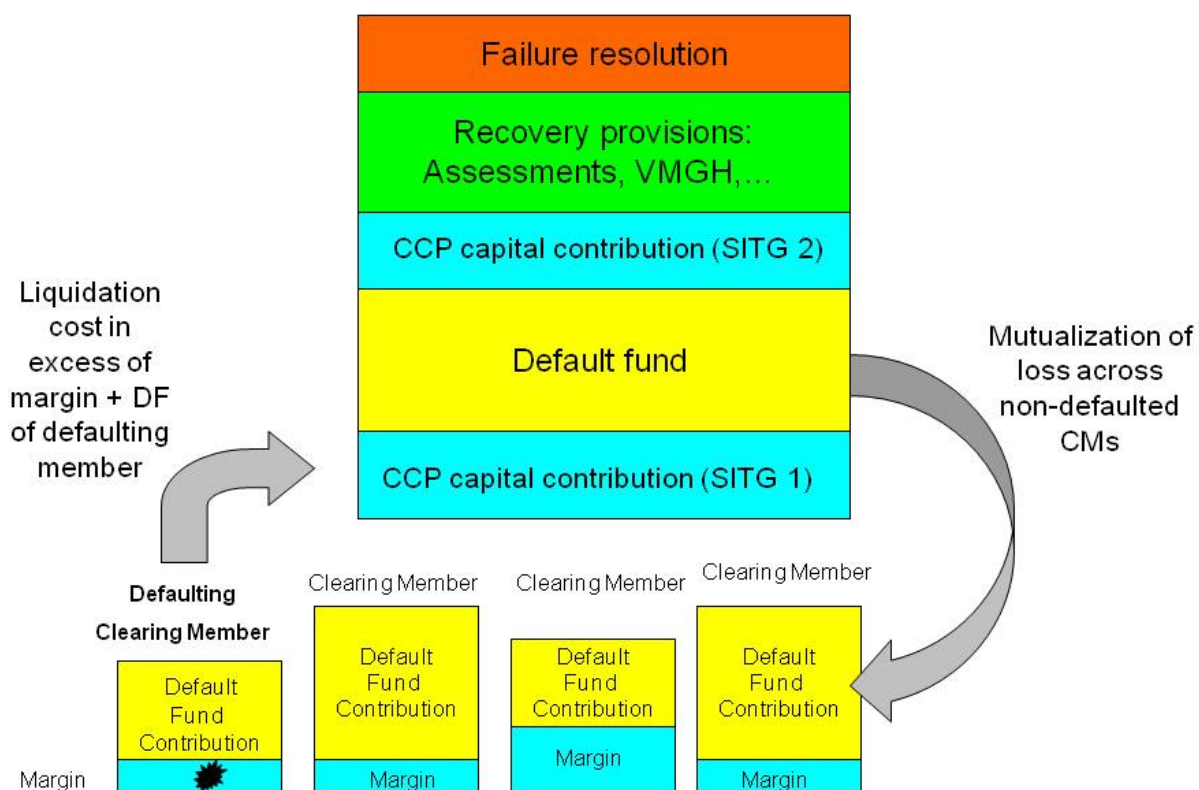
Failure resolution

Recovery provisions: Assessments, VMGH,...

CCP capital contribution (SITG 2)

Default fund

CCP capital contribution (SITG 1)

Liquidation cost in excess of margin + DF of defaulting member

Mutualization of loss across non-defaulted CMs

Defaulting Clearing Member

Default Fund Contribution

Margin

Clearing Member

Default Fund Contribution

Margin

Clearing Member

Default Fund Contribution

Margin

Clearing Member

Default Fund Contribution

Margin